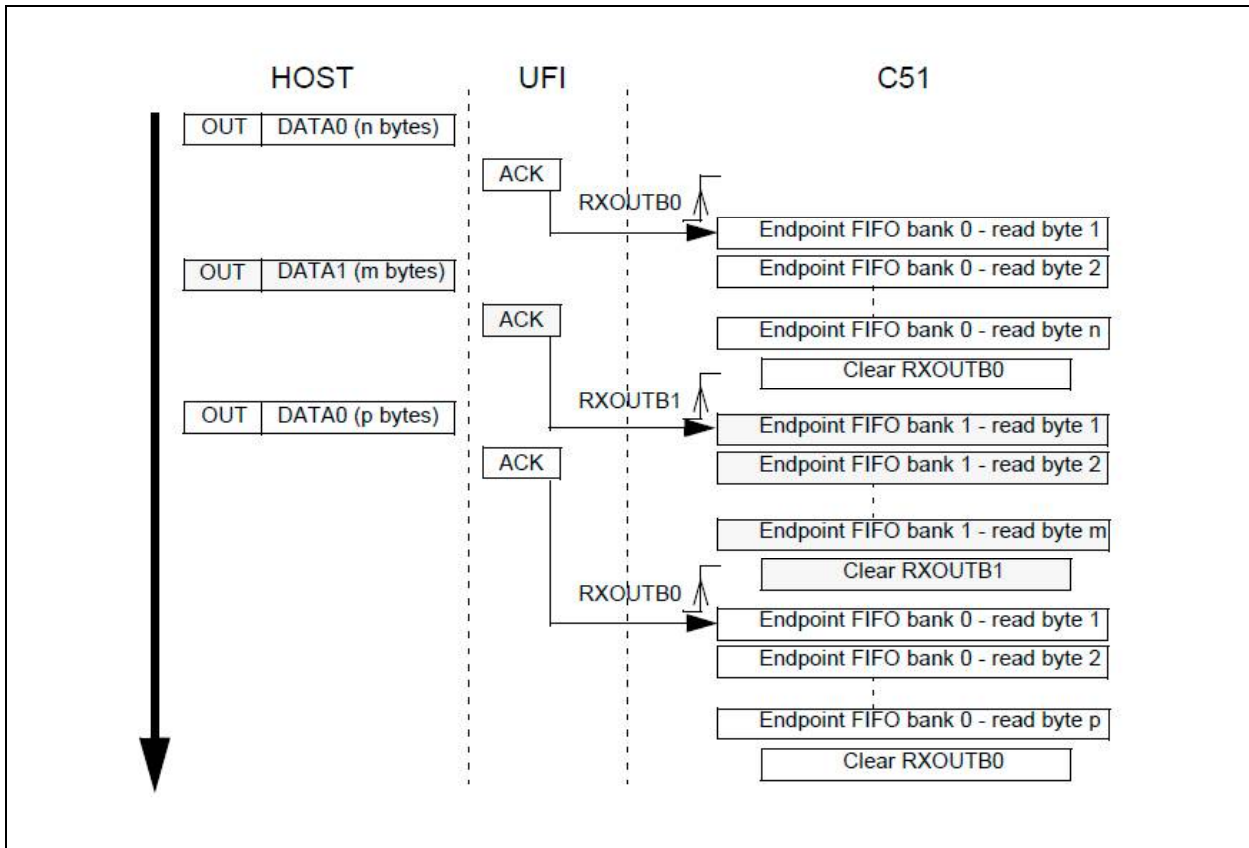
HOST

UFI

C51

OUT DATA0 (n bytes)

ACK

RXOUTB0

Endpoint FIFO bank 0 - read byte 1

OUT DATA1 (m bytes)

Endpoint FIFO bank 0 - read byte 2

ACK

Endpoint FIFO bank 0 - read byte n

Clear RXOUTB0

RXOUTB1

OUT DATA0 (p bytes)

Endpoint FIFO bank 1 - read byte 1

ACK

Endpoint FIFO bank 1 - read byte 2

Endpoint FIFO bank 1 - read byte m

Clear RXOUTB1

RXOUTB0

Endpoint FIFO bank 0 - read byte 1

Endpoint FIFO bank 0 - read byte 2

Endpoint FIFO bank 0 - read byte p

Clear RXOUTB0